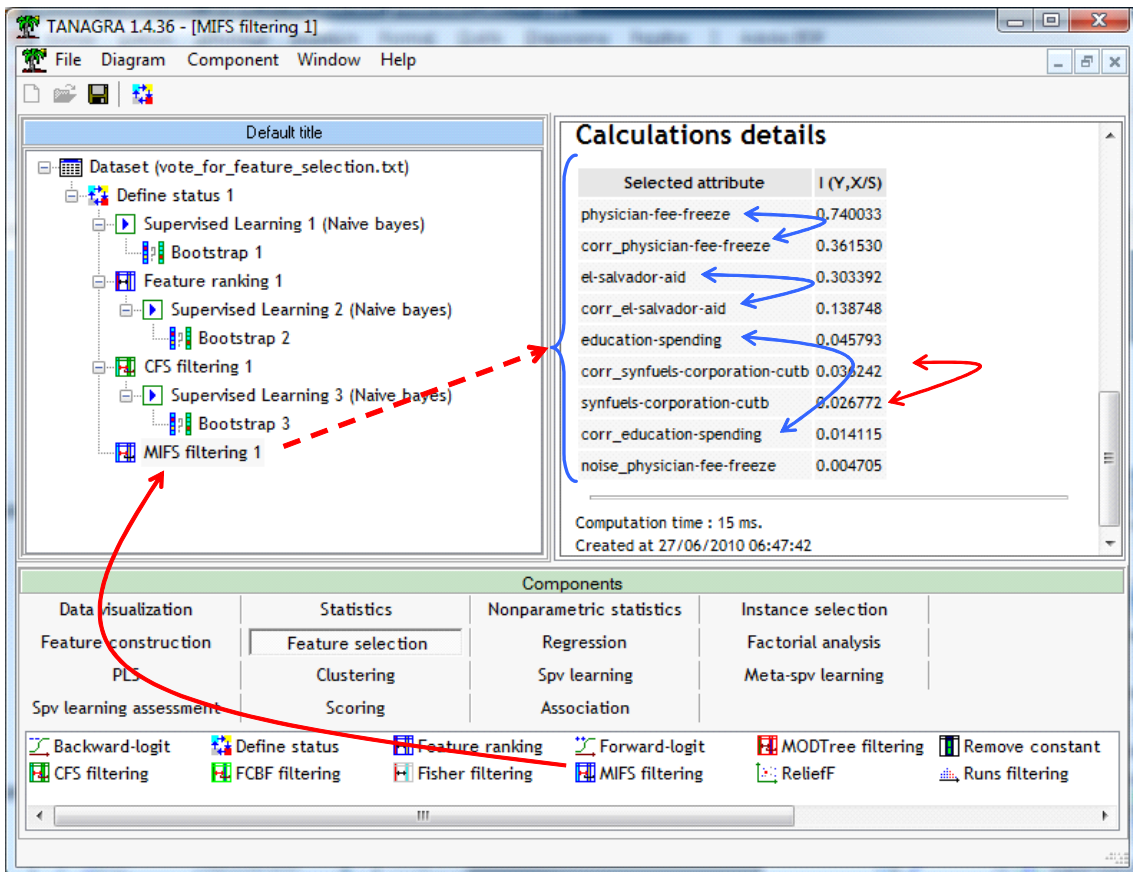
TANAGRA 1.4.36 - [MIFS filtering 1]

File Diagram Component Window Help

Default title

Dataset (vote_for_feature_selection.txt)
Define status 1
Supervised Learning 1 (Naive bayes)
Bootstrap 1
Feature ranking 1
Supervised Learning 2 (Naive bayes)
Bootstrap 2
CFS filtering 1
Supervised Learning 3 (Naive bayes)
Bootstrap 3
MIFS filtering 1

Calculations details

| Selected attribute | I (Y,X/S) |
|---|---|
| physician-fee-freeze | 0.740033 |
| corr_physician-fee-freeze | 0.361530 |
| el-salvador-aid | 0.303392 |
| corr_el-salvador-aid | 0.138748 |
| education-spending | 0.045793 |
| corr_synfuels-corporation-cutb | 0.036242 |
| synfuels-corporation-cutb | 0.026772 |
| corr_education-spending | 0.014115 |
| noise_physician-fee-freeze | 0.004705 |

Computation time : 15 ms.
Created at 27/06/2010 06:47:42

Components

Data visualization | Statistics | Nonparametric statistics | Instance selection
Feature construction | Feature selection | Regression | Factorial analysis
PLS | Clustering | Spv learning | Meta-spv learning
Spv learning assessment | Scoring | Association

Backward-logit | Define status | Feature ranking | Forward-logit | MODTree filtering | Remove constant
CFS filtering | FCBF filtering | Fisher filtering | MIFS filtering | ReliefF | Runs filtering